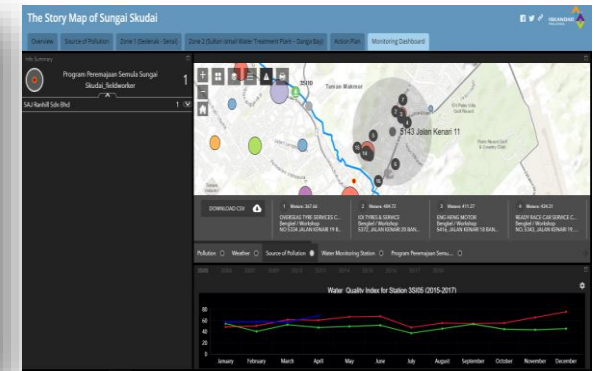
The Story Map of Sungai Skudai

Overview | Source of Pollution | Zone 1 (Sedenak - Senai) | Zone 2 (Sultan Ismail Water Treatment Plant - Danga Bay) | Action Plan | Monitoring Dashboard

Info Summary

Program Peremajaan Semula Sungai Skudai_fieldworker

1

SAJ Ranhill Sdn Bhd

1

3S05

Taman Makmur

5143 Jalan Kenari 11

DOWNLOAD CSV

1 Meters: 347.64
OVERSEAS TYRE SERVICES C...
Bengkel / Workshop
NO.5334 JALAN KENARI 19 B...

2 Meters: 404.72
IDI TYRES & SERVICE
Bengkel / Workshop
5372, JALAN KENARI 20 BAN...

3 Meters: 411.27
ENG HENG MOTOR
Bengkel / Workshop
5414, JALAN KENARI 18 BAN...

4 Meters: 426.21
READY RACE CAR SERVICE C...
Bengkel / Workshop
NO.5343, JALAN KENARI 19 ...

Pollution | Weather | Source of Pollution | Water Monitoring Station | Program Peremajaan Semu...

Water Quality Index for Station 3S05 (2015-2017)

80
60
40
20
0

January February March April May June July August September October November December